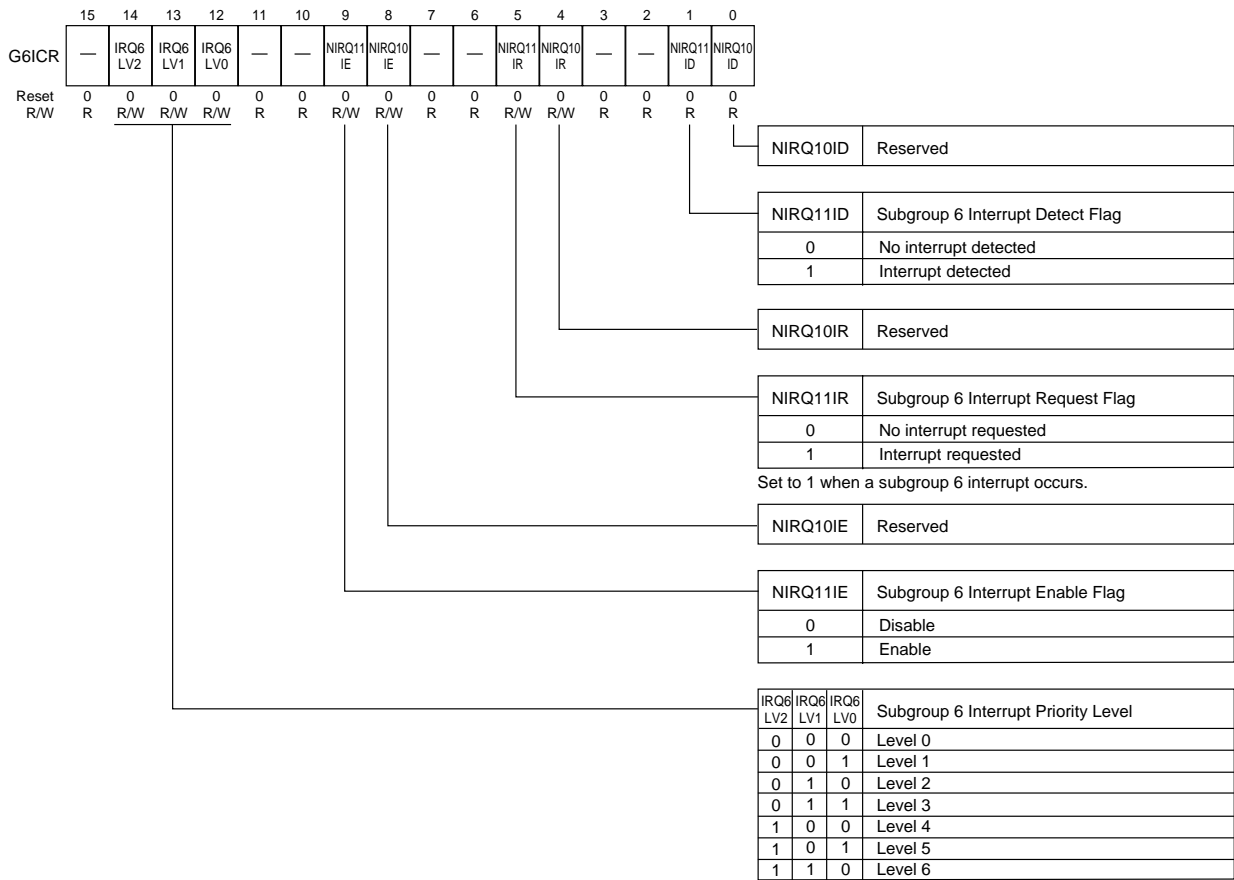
| | 15 | 14 | 13 | 12 | 11 | 10 | 9 | 8 | 7 | 6 | 5 | 4 | 3 | 2 | 1 | 0 |
|---|---|---|---|---|---|---|---|---|---|---|---|---|---|---|---|---|
| G6ICR | — | IRQ6 LV2 | IRQ6 LV1 | IRQ6 LV0 | — | — | NIRQ11 IE | NIRQ10 IE | — | — | NIRQ11 IR | NIRQ10 IR | — | — | NIRQ11 ID | NIRQ10 ID |
| Reset | 0 | 0 | 0 | 0 | 0 | 0 | 0 | 0 | 0 | 0 | 0 | 0 | 0 | 0 | 0 | 0 |
| R/W | R | R/W | R/W | R/W | R | R | R/W | R/W | R | R | R/W | R/W | R | R | R | R |

| NIRQ10ID | Reserved |
|---|---|

| NIRQ11ID | Subgroup 6 Interrupt Detect Flag |
|---|---|
| 0 | No interrupt detected |
| 1 | Interrupt detected |

| NIRQ10IR | Reserved |
|---|---|

| NIRQ11IR | Subgroup 6 Interrupt Request Flag |
|---|---|
| 0 | No interrupt requested |
| 1 | Interrupt requested |

Set to 1 when a subgroup 6 interrupt occurs.

| NIRQ10IE | Reserved |
|---|---|

| NIRQ11IE | Subgroup 6 Interrupt Enable Flag |
|---|---|
| 0 | Disable |
| 1 | Enable |

| IRQ6 LV2 | IRQ6 LV1 | IRQ6 LV0 | Subgroup 6 Interrupt Priority Level |
|---|---|---|---|
| 0 | 0 | 0 | Level 0 |
| 0 | 0 | 1 | Level 1 |
| 0 | 1 | 0 | Level 2 |
| 0 | 1 | 1 | Level 3 |
| 1 | 0 | 0 | Level 4 |
| 1 | 0 | 1 | Level 5 |
| 1 | 1 | 0 | Level 6 |